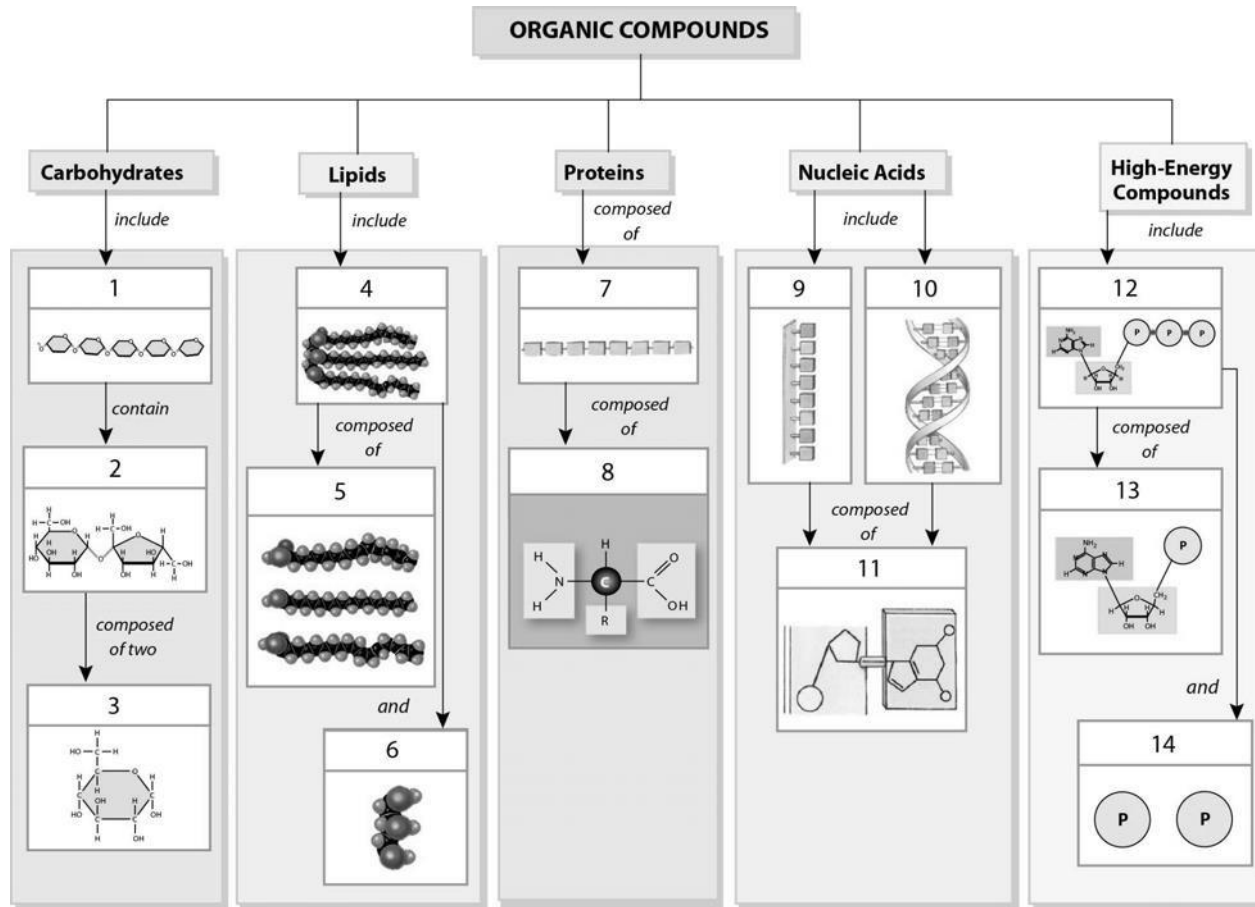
ORGANIC COMPOUNDS

Carbohydrates

include

1

contain

2

composed of two

3

Lipids

include

4

composed of

5

and

6

Proteins

composed of

7

composed of

8

H

N

H

H

C

R

C

O

OH

Nucleic Acids

include

9

10

composed of

11

High-Energy Compounds

include

12

P

P

P

composed of

13

P

and

14

P

P